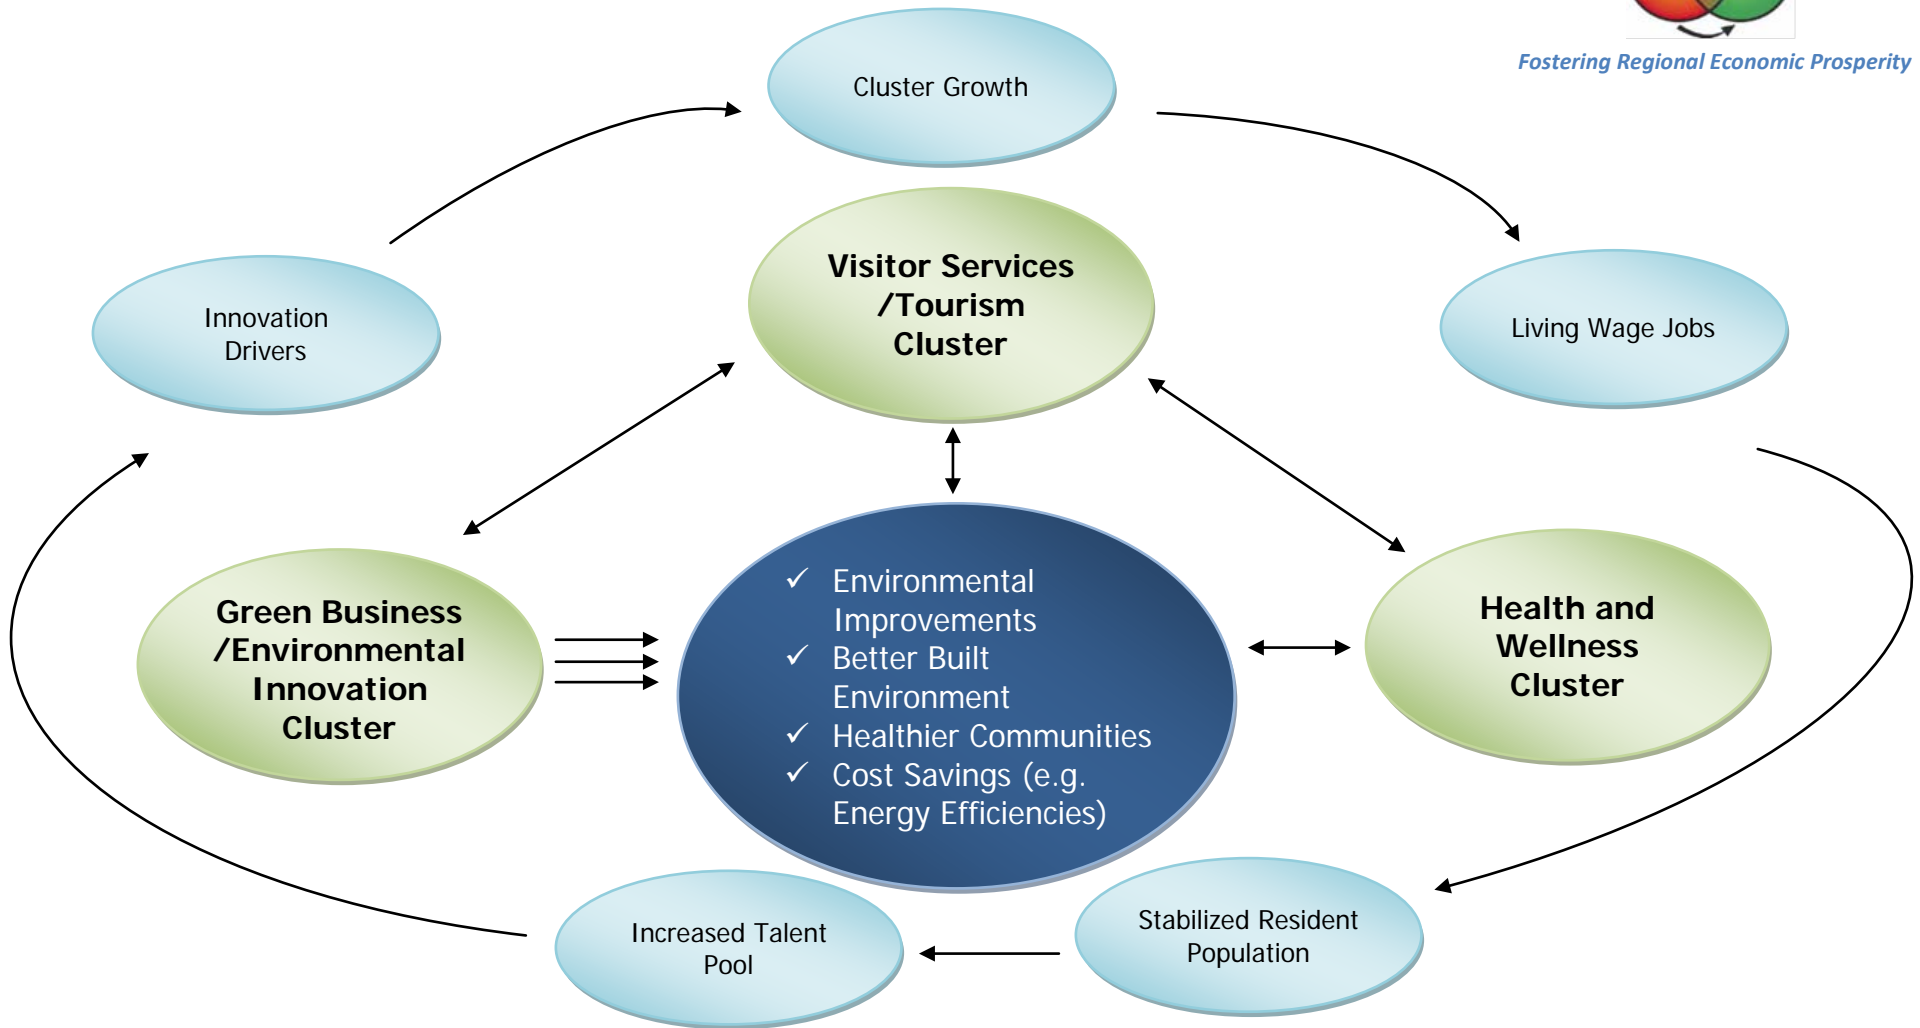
Fostering Regional Economic Prosperity

Cluster Growth

Innovation Drivers

Visitor Services /Tourism Cluster

Living Wage Jobs

Green Business /Environmental Innovation Cluster

✓ Environmental Improvements
✓ Better Built Environment
✓ Healthier Communities
✓ Cost Savings (e.g. Energy Efficiencies)

Health and Wellness Cluster

Increased Talent Pool

Stabilized Resident Population